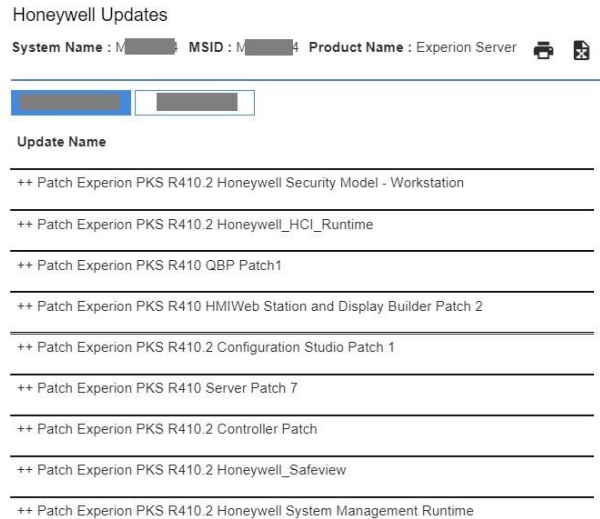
Honeywell Updates

System Name : M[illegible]4 MSID : M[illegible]4 Product Name : Experion Server

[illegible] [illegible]

| Update Name |
|---|
| ++ Patch Experion PKS R410.2 Honeywell Security Model - Workstation |
| ++ Patch Experion PKS R410.2 Honeywell_HCI_Runtime |
| ++ Patch Experion PKS R410 QBP Patch1 |
| ++ Patch Experion PKS R410 HMIWeb Station and Display Builder Patch 2 |
| ++ Patch Experion PKS R410.2 Configuration Studio Patch 1 |
| ++ Patch Experion PKS R410 Server Patch 7 |
| ++ Patch Experion PKS R410.2 Controller Patch |
| ++ Patch Experion PKS R410.2 Honeywell_Safeview |
| ++ Patch Experion PKS R410.2 Honeywell System Management Runtime |